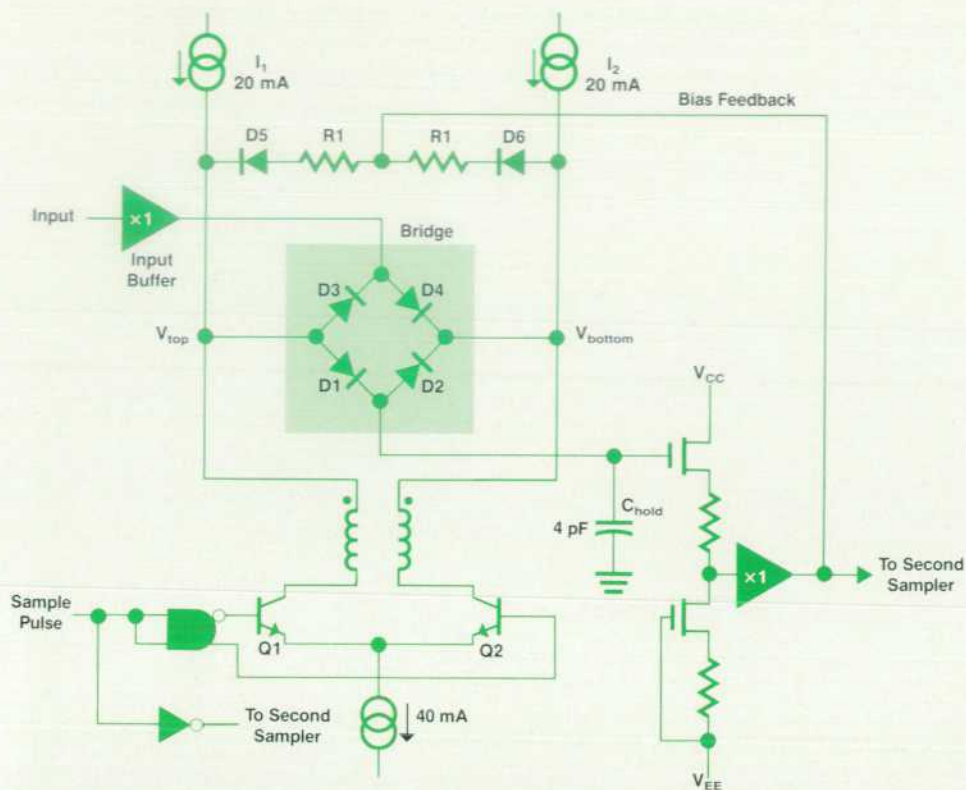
$I_1$
20 mA

$I_2$
20 mA

Bias Feedback

D5
R1
R1
D6

Input
×1
Input Buffer

Bridge

D3
D4
D1
D2

$V_{top}$
$V_{bottom}$

$V_{CC}$

4 pF
$C_{hold}$

×1

To Second Sampler

Sample Pulse

Q1
Q2

To Second Sampler

40 mA

$V_{EE}$